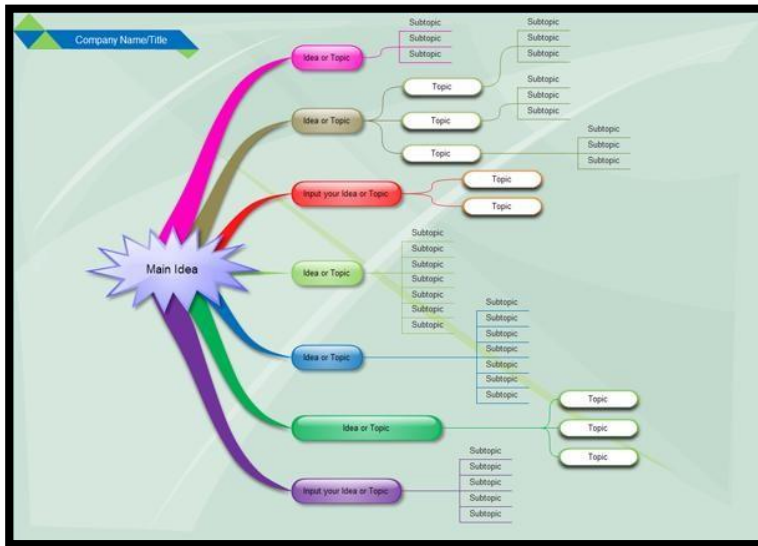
Company Name/Title

Main Idea

Idea or Topic
Subtopic
Subtopic
Subtopic

Idea or Topic
Topic
Subtopic
Subtopic
Subtopic
Topic
Subtopic
Subtopic
Subtopic
Topic
Subtopic
Subtopic
Subtopic

Input your Idea or Topic
Topic
Topic

Idea or Topic
Subtopic
Subtopic
Subtopic
Subtopic
Subtopic
Subtopic
Subtopic

Idea or Topic
Subtopic
Subtopic
Subtopic
Subtopic
Subtopic
Subtopic
Subtopic

Idea or Topic
Topic
Topic
Topic

Input your Idea or Topic
Subtopic
Subtopic
Subtopic
Subtopic
Subtopic